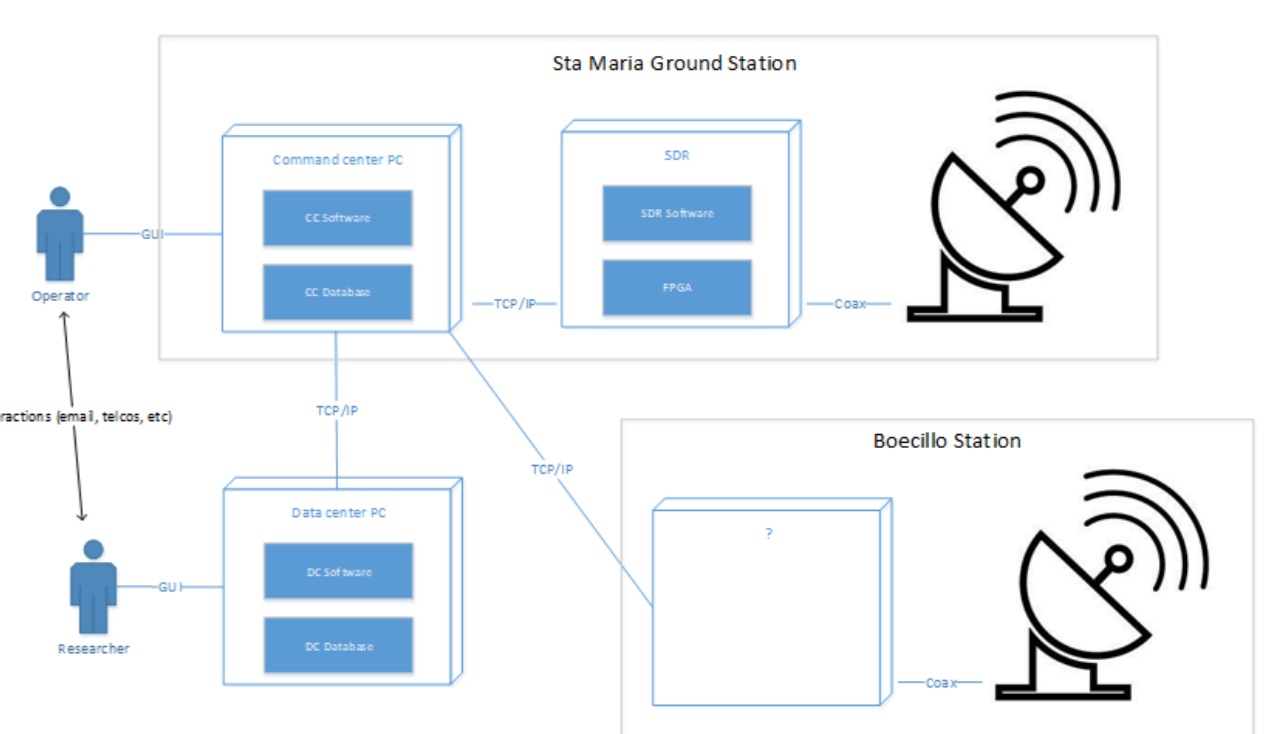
Sta Maria Ground Station

Command center PC

CC Software

CC Database

SDR

SDR Software

FPGA

GUI

Operator

TCP/IP

Coax

TCP/IP

ractions (email, telcos, etc)

TCP/IP

Boecillo Station

Data center PC

DC Software

DC Database

?

GUI

Researcher

Coax